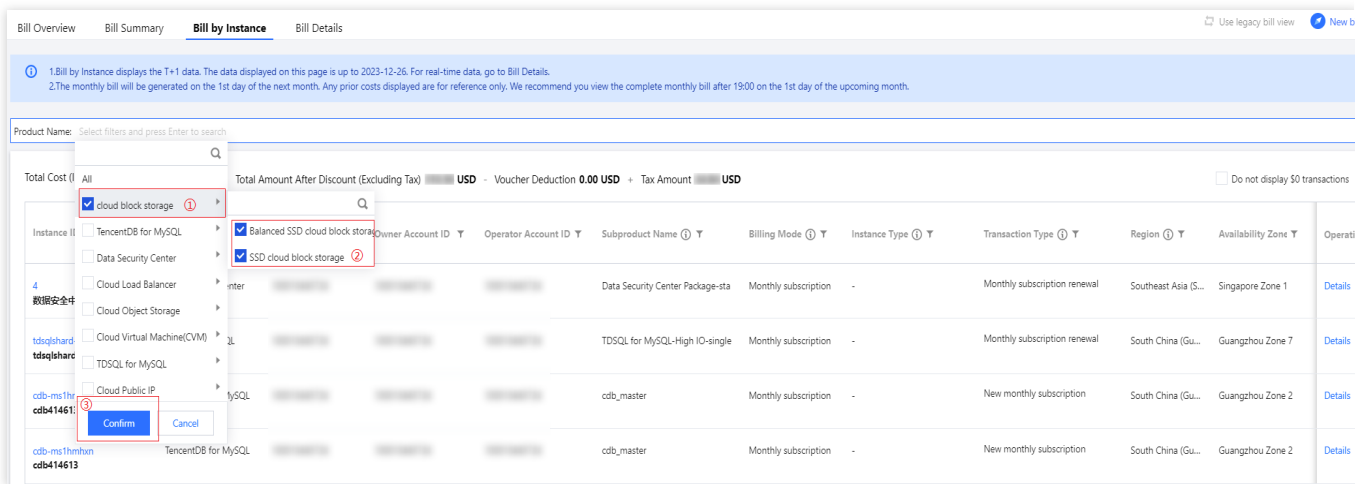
Bill Overview Bill Summary Bill by Instance Bill Details

Use legacy bill view New b

1.Bill by Instance displays the T+1 data. The data displayed on this page is up to 2023-12-26. For real-time data, go to Bill Details.
2.The monthly bill will be generated on the 1st day of the next month. Any prior costs displayed are for reference only. We recommend you view the complete monthly bill after 19:00 on the 1st day of the upcoming month.

Product Name: Select filters and press Enter to search

Total Cost ( Total Amount After Discount (Excluding Tax) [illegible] USD - Voucher Deduction 0.00 USD + Tax Amount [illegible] USD

Do not display $0 transactions

All
cloud block storage ①
TencentDB for MySQL
Data Security Center
Cloud Load Balancer
Cloud Object Storage
Cloud Virtual Machine(CVM)
TDSQL for MySQL
Cloud Public IP
③
Confirm Cancel

Balanced SSD cloud block storag
SSD cloud block storage ②

| Instance I | | Owner Account ID | Operator Account ID | Subproduct Name | Billing Mode | Instance Type | Transaction Type | Region | Availability Zone | Operati |
|---|---|---|---|---|---|---|---|---|---|---|
| 4 数据安全中 | enter | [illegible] | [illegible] | Data Security Center Package-sta | Monthly subscription | - | Monthly subscription renewal | Southeast Asia (S... | Singapore Zone 1 | Details |
| tdsqlshard tdsqlshard | QL | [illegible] | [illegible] | TDSQL for MySQL-High IO-single | Monthly subscription | - | Monthly subscription renewal | South China (Gu... | Guangzhou Zone 7 | Details |
| cdb-ms1hr cdb41461 | MySQL | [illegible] | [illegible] | cdb_master | Monthly subscription | - | New monthly subscription | South China (Gu... | Guangzhou Zone 2 | Details |
| cdb-ms1hmhxn cdb414613 | TencentDB for MySQL | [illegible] | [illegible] | cdb_master | Monthly subscription | - | New monthly subscription | South China (Gu... | Guangzhou Zone 2 | Details |